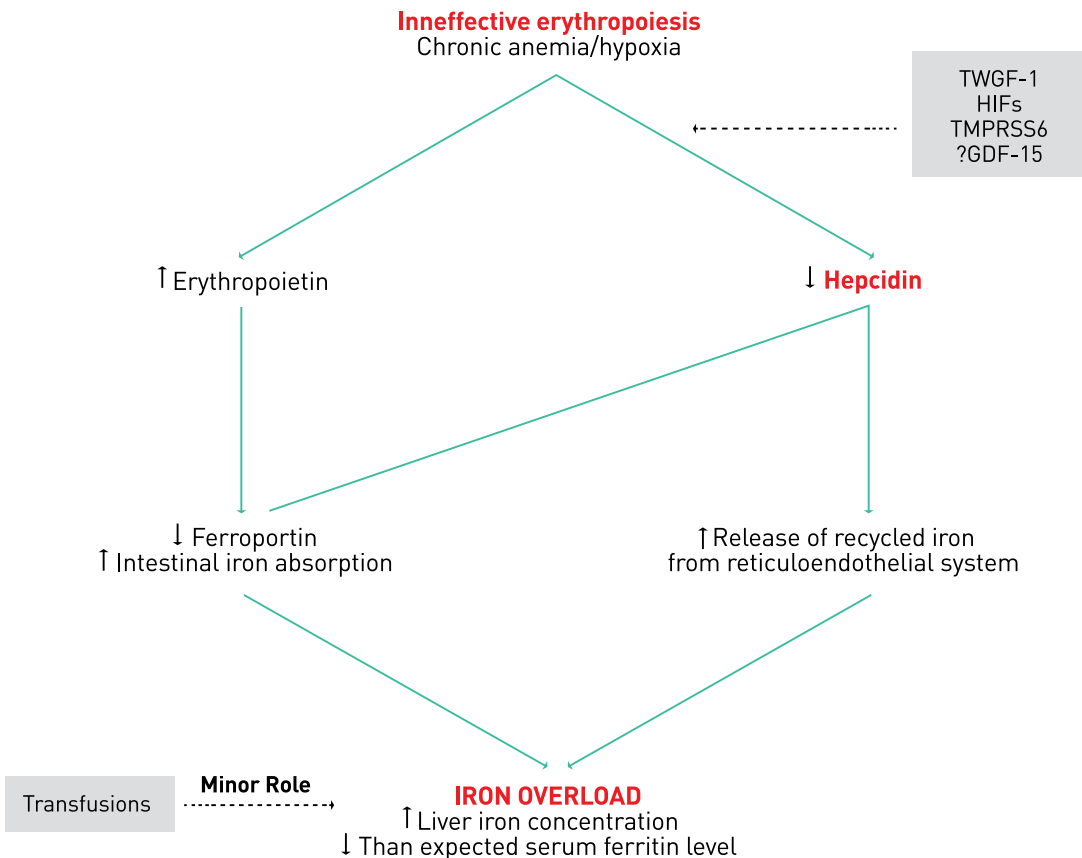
Inneffective erythropoiesis
Chronic anemia/hypoxia

TWGF-1
HIFs
TMPRSS6
?GDF-15

↑ Erythropoietin

↓ Hepcidin

↓ Ferroportin
↑ Intestinal iron absorption

↑ Release of recycled iron from reticuloendothelial system

Transfusions

Minor Role

IRON OVERLOAD
↑ Liver iron concentration
↓ Than expected serum ferritin level